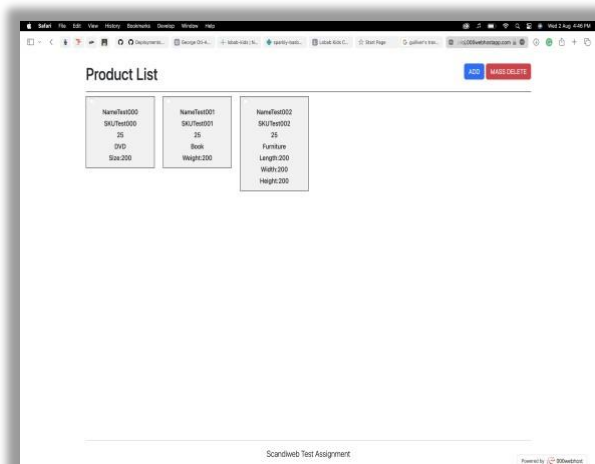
Safari File Edit View History Bookmarks Develop Window Help

Wed 2 Aug 4:46 PM

Product List

ADD

MASS DELETE

NameTest000
SKUTest000
25
DVD
Size:200

NameTest001
SKUTest001
25
Book
Weight:200

NameTest002
SKUTest002
25
Furniture
Length:200
Width:200
Height:200

Scandiweb Test Assignment

Powered by 000webhost